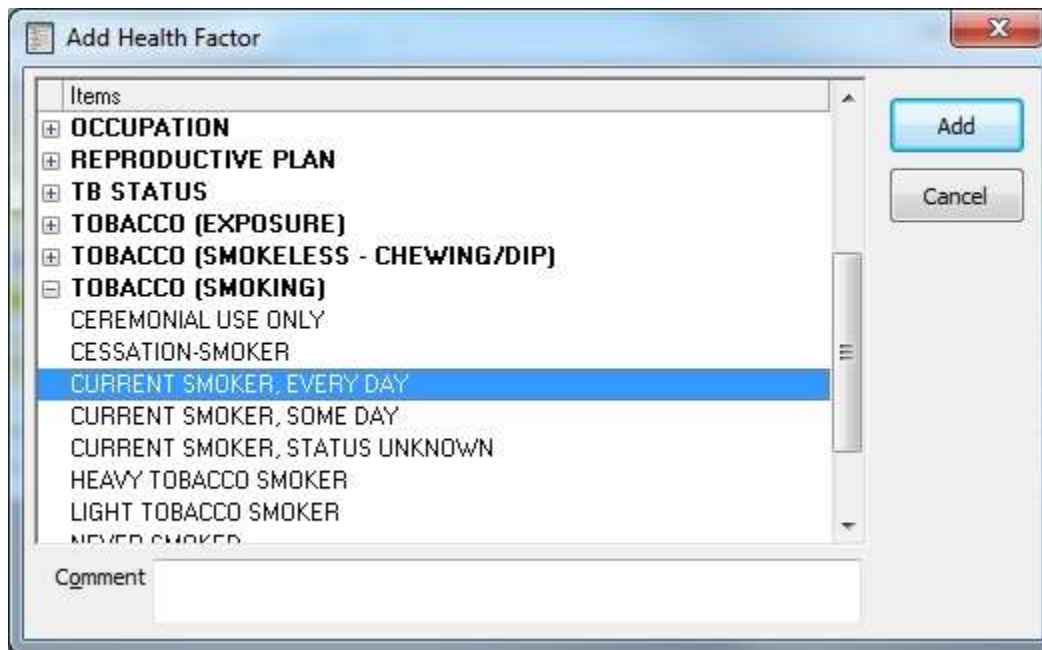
Add Health Factor

Items
OCCUPATION
REPRODUCTIVE PLAN
TB STATUS
TOBACCO (EXPOSURE)
TOBACCO (SMOKELESS - CHEWING/DIP)
TOBACCO (SMOKING)
CEREMONIAL USE ONLY
CESSATION-SMOKER
CURRENT SMOKER, EVERY DAY
CURRENT SMOKER, SOME DAY
CURRENT SMOKER, STATUS UNKNOWN
HEAVY TOBACCO SMOKER
LIGHT TOBACCO SMOKER
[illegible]

Comment

Add
Cancel